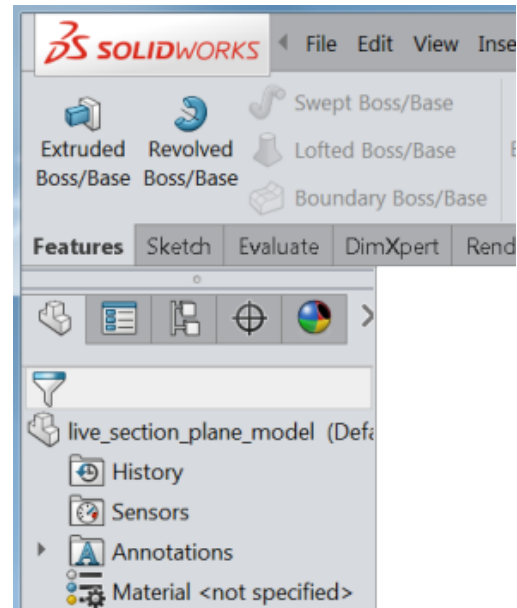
SOLIDWORKS File Edit View Inse

Extruded Boss/Base Revolved Boss/Base Swept Boss/Base Lofted Boss/Base Boundary Boss/Base

Features Sketch Evaluate DimXpert Rend

live_section_plane_model (Defa
History
Sensors
Annotations
Material <not specified>